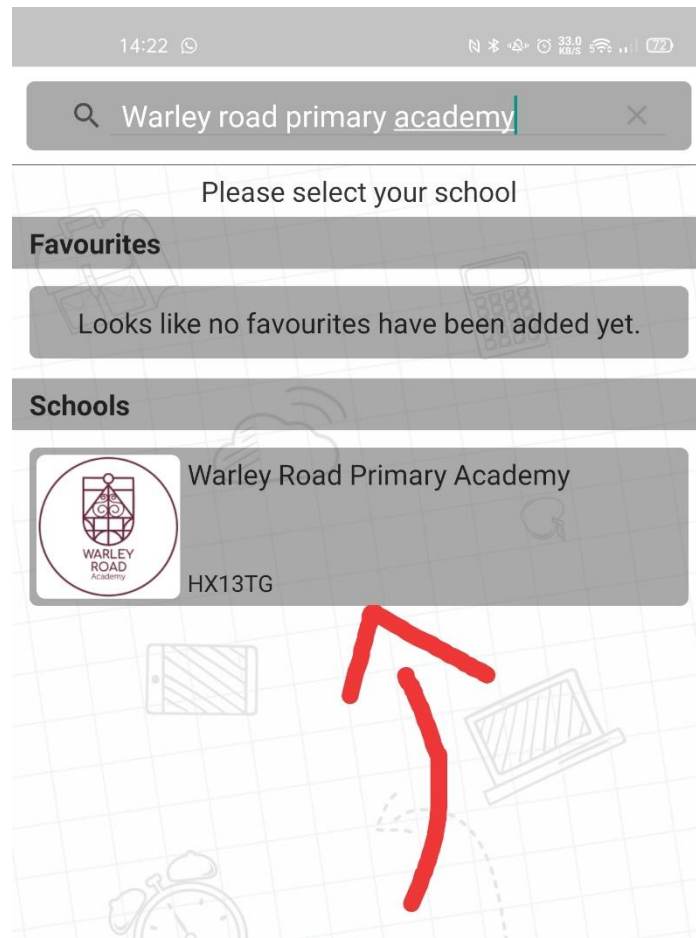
14:22

33.0 KB/S 72

Warley road primary academy

Please select your school

Favourites

Looks like no favourites have been added yet.

Schools

WARLEY ROAD Academy

Warley Road Primary Academy

HX13TG